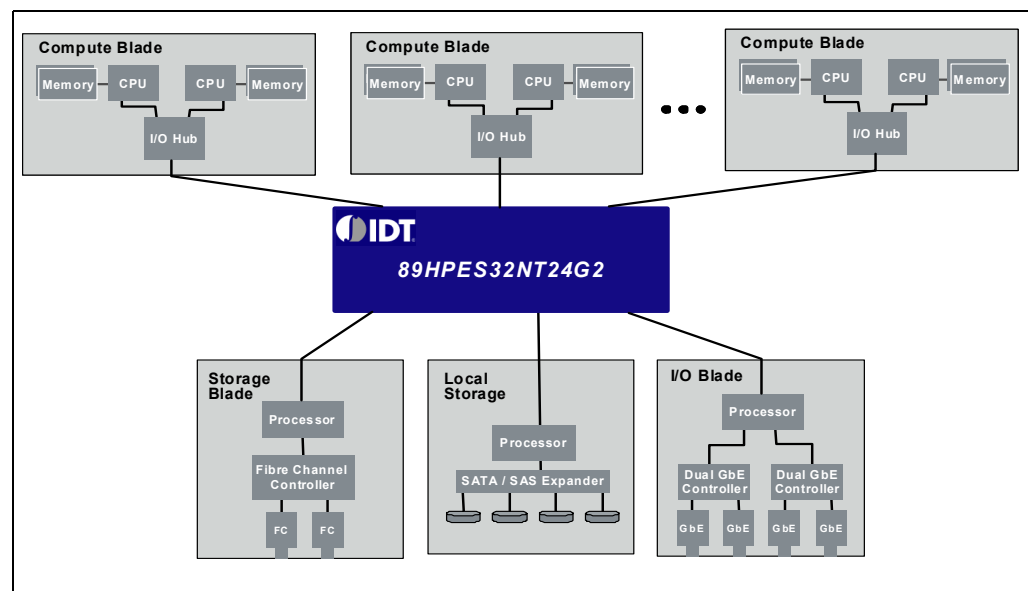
Compute Blade
Memory
CPU
CPU
Memory
I/O Hub

Compute Blade
Memory
CPU
CPU
Memory
I/O Hub

Compute Blade
Memory
CPU
CPU
Memory
I/O Hub

IDT
89HPES32NT24G2

Storage Blade
Processor
Fibre Channel Controller
FC
FC

Local Storage
Processor
SATA / SAS Expander

I/O Blade
Processor
Dual GbE Controller
Dual GbE Controller
GbE
GbE
GbE
GbE